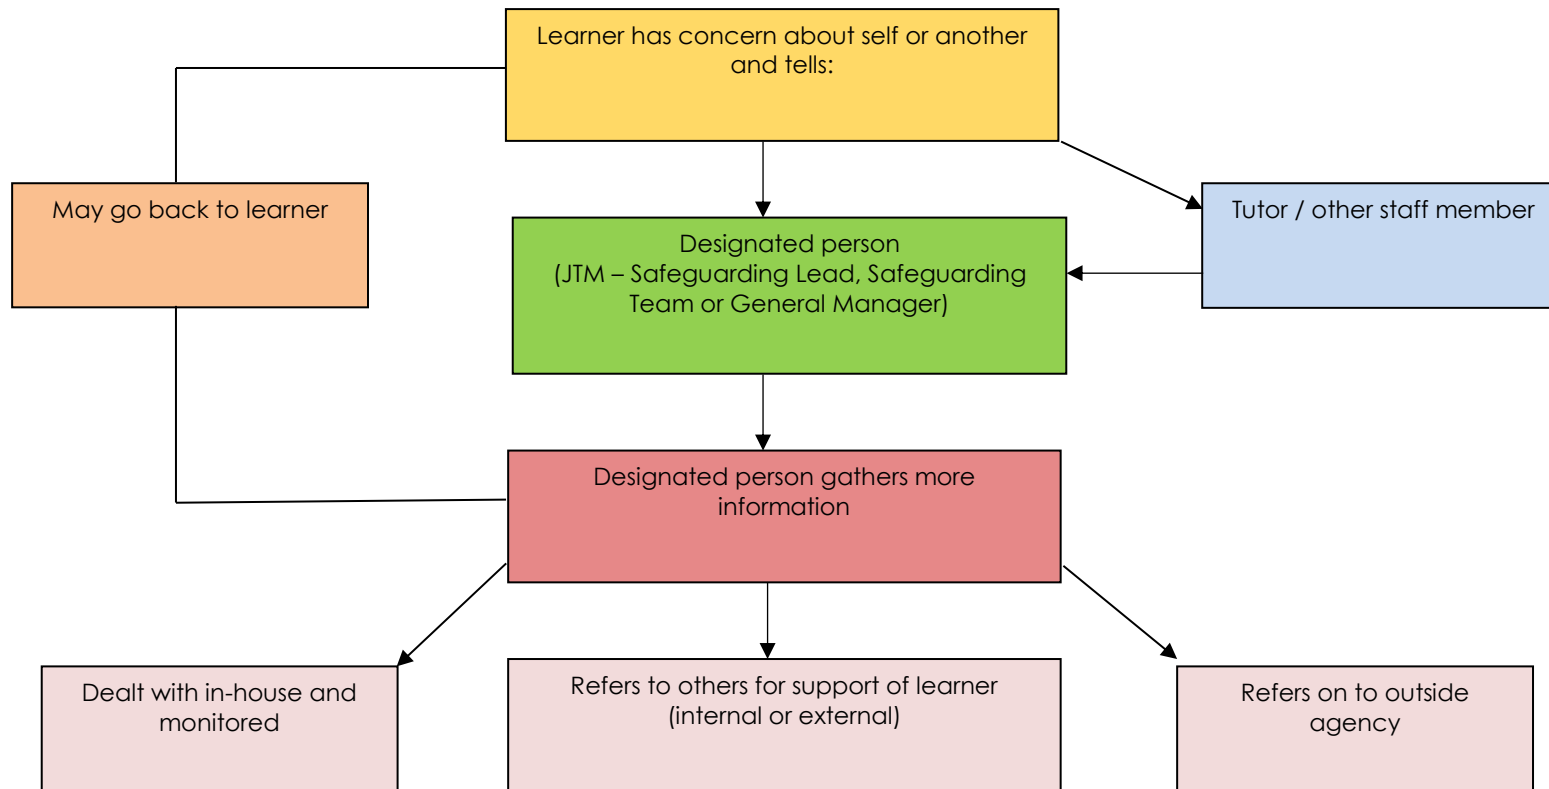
Learner has concern about self or another and tells:

May go back to learner

Designated person
(JTM – Safeguarding Lead, Safeguarding Team or General Manager)

Tutor / other staff member

Designated person gathers more information

Dealt with in-house and monitored

Refers to others for support of learner (internal or external)

Refers on to outside agency